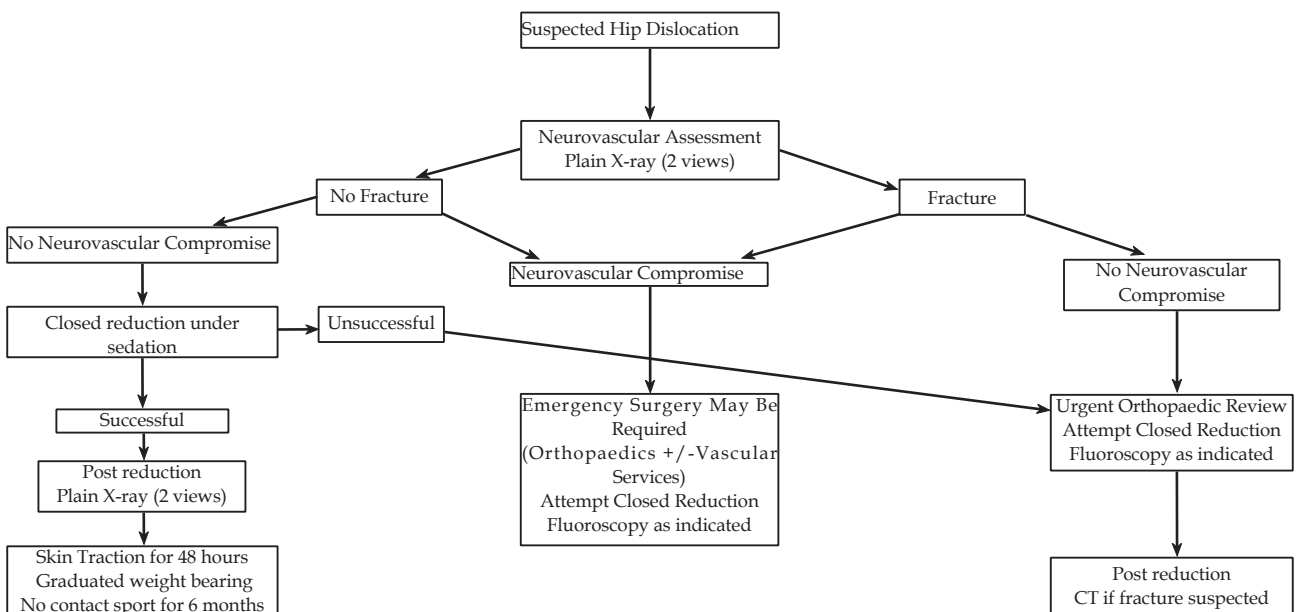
Suspected Hip Dislocation

Neurovascular Assessment
Plain X-ray (2 views)

No Fracture

Fracture

No Neurovascular Compromise

Neurovascular Compromise

No Neurovascular Compromise

Closed reduction under sedation

Unsuccessful

Successful

Post reduction
Plain X-ray (2 views)

Skin Traction for 48 hours
Graduated weight bearing
No contact sport for 6 months

Emergency Surgery May Be Required
(Orthopaedics +/-Vascular Services)
Attempt Closed Reduction
Fluoroscopy as indicated

Urgent Orthopaedic Review
Attempt Closed Reduction
Fluoroscopy as indicated

Post reduction
CT if fracture suspected